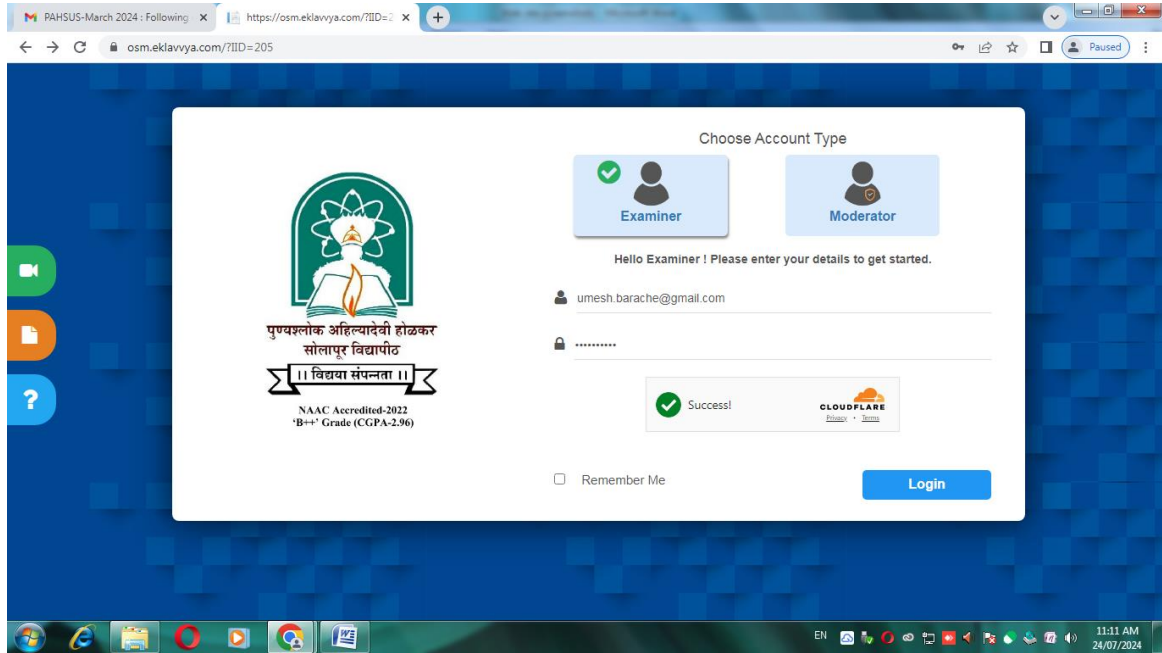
PAHSUS-March 2024 : Following ×
https://osm.eklavvya.com/?IID=2 ×
osm.eklavvya.com/?IID=205
Paused

पुण्यश्लोक अहिल्यादेवी होळकर सोलापूर विद्यापीठ
।। विद्यया संपन्नता ।।
NAAC Accredited-2022
'B++' Grade (CGPA-2.96)

Choose Account Type
Examiner
Moderator
Hello Examiner ! Please enter your details to get started.
umesh.barache@gmail.com
••••••••••
Success!
CLOUDFLARE
Privacy • Terms
Remember Me
Login

EN
11:11 AM
24/07/2024